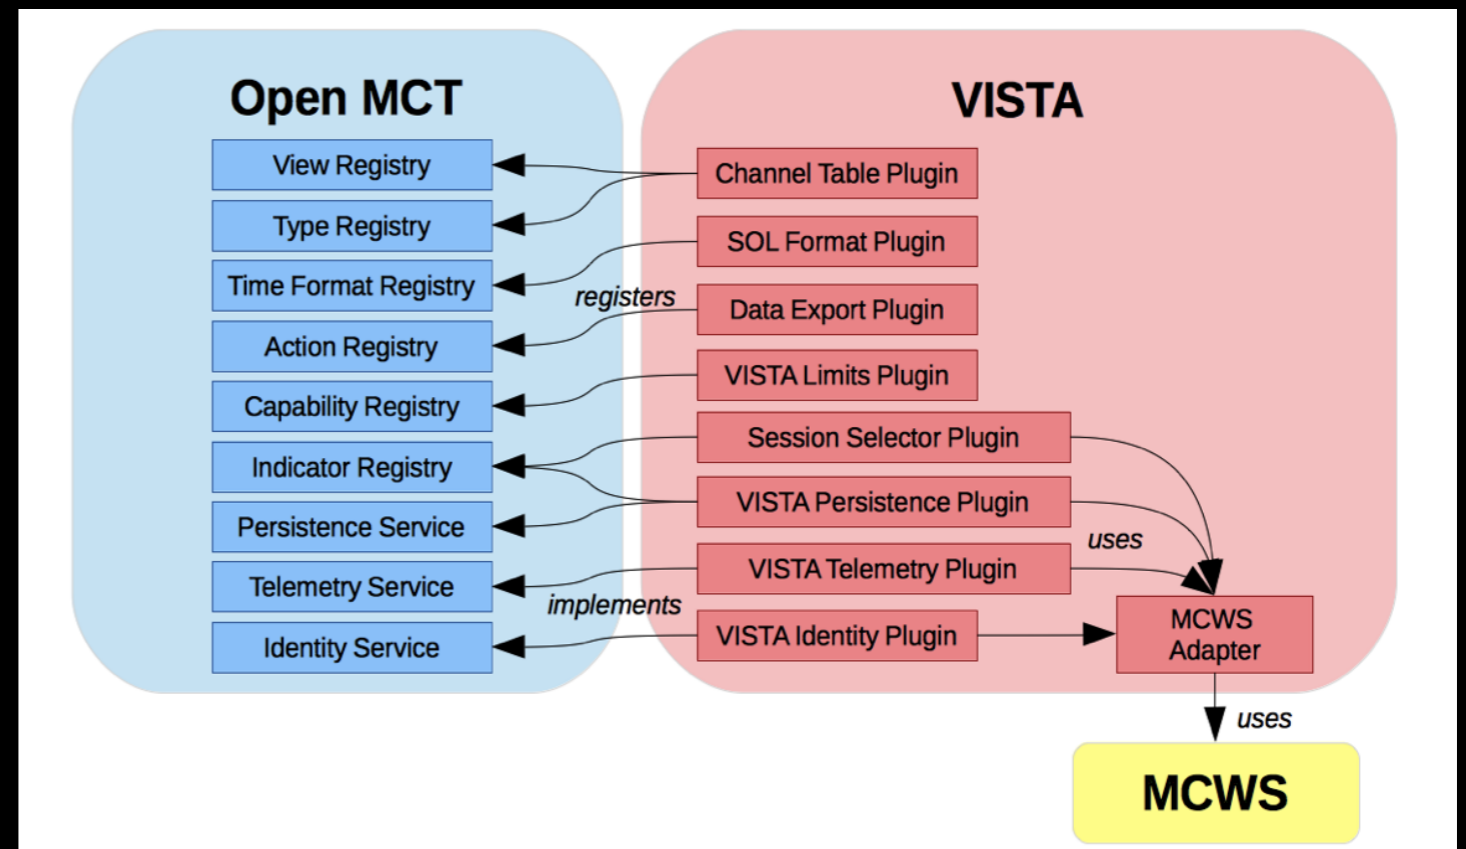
Open MCT

View Registry
Type Registry
Time Format Registry
Action Registry
Capability Registry
Indicator Registry
Persistence Service
Telemetry Service
Identity Service

VISTA

Channel Table Plugin
SOL Format Plugin
registers
Data Export Plugin
VISTA Limits Plugin
Session Selector Plugin
VISTA Persistence Plugin
uses
VISTA Telemetry Plugin
implements
VISTA Identity Plugin
MCWS Adapter
uses
MCWS